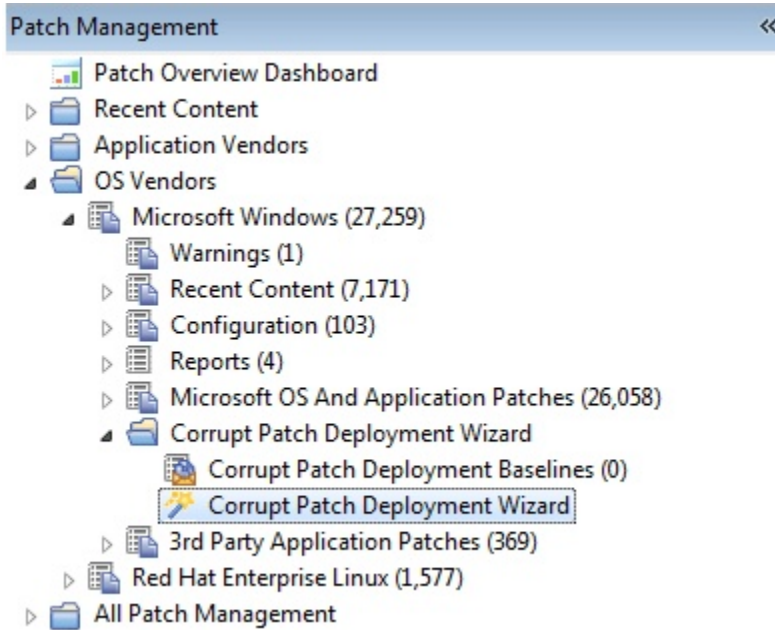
Patch Management

Patch Overview Dashboard
Recent Content
Application Vendors
OS Vendors
Microsoft Windows (27,259)
Warnings (1)
Recent Content (7,171)
Configuration (103)
Reports (4)
Microsoft OS And Application Patches (26,058)
Corrupt Patch Deployment Wizard
Corrupt Patch Deployment Baselines (0)
Corrupt Patch Deployment Wizard
3rd Party Application Patches (369)
Red Hat Enterprise Linux (1,577)
All Patch Management